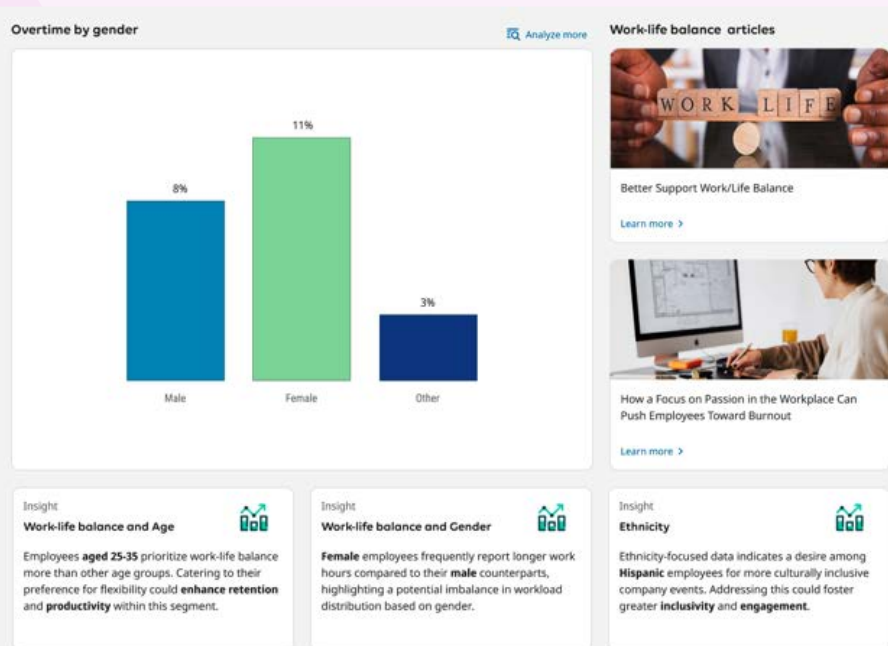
Overtime by gender

Analyze more

11%

8%

3%

Male

Female

Other

Work-life balance articles

WORK LIFE

Better Support Work/Life Balance

Learn more >

How a Focus on Passion in the Workplace Can Push Employees Toward Burnout

Learn more >

Insight

Work-life balance and Age

Employees **aged 25-35** prioritize work-life balance more than other age groups. Catering to their preference for flexibility could **enhance retention** and **productivity** within this segment.

Insight

Work-life balance and Gender

**Female** employees frequently report longer work hours compared to their **male** counterparts, highlighting a potential imbalance in workload distribution based on gender.

Insight

Ethnicity

Ethnicity-focused data indicates a desire among **Hispanic** employees for more culturally inclusive company events. Addressing this could foster greater **inclusivity** and **engagement**.